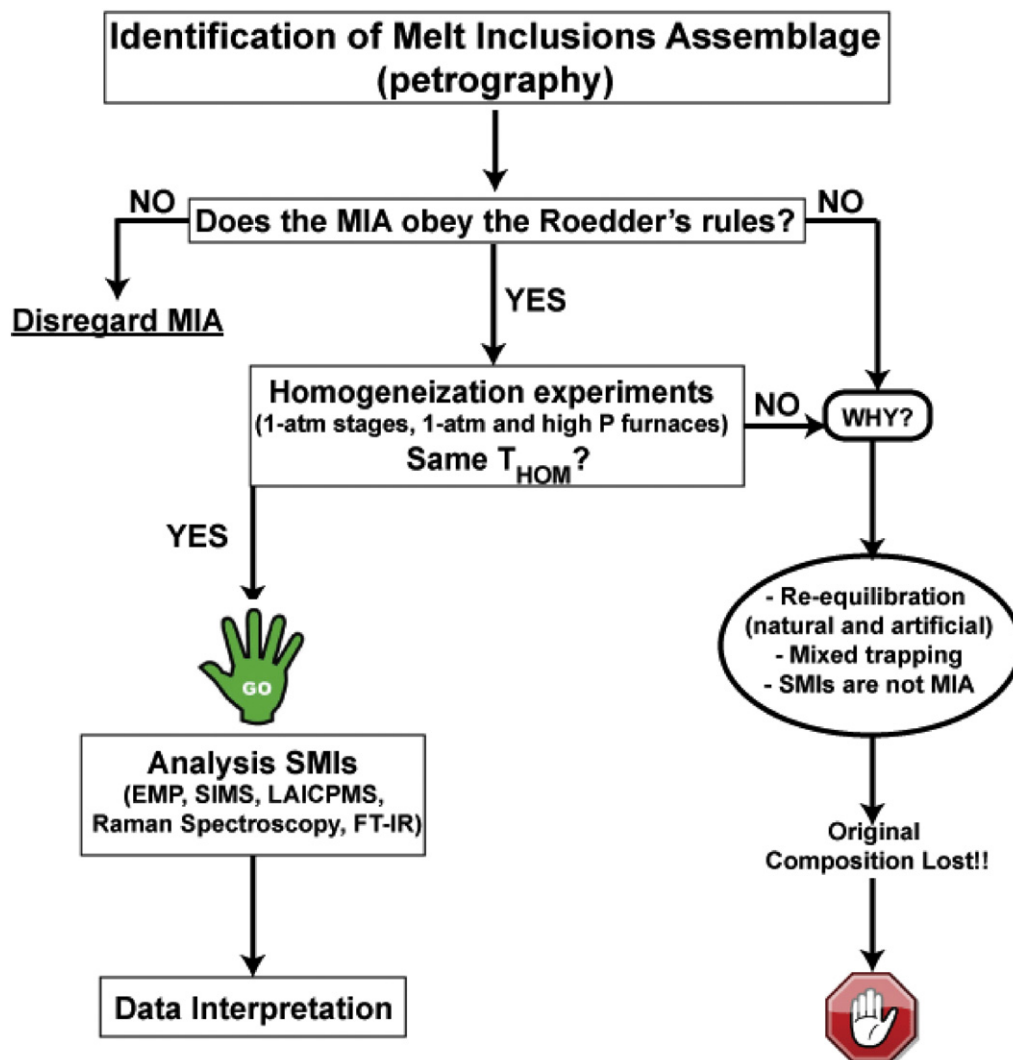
Identification of Melt Inclusions Assemblage (petrography)

NO

Does the MIA obey the Roedder's rules?

NO

Disregard MIA

YES

Homogeneization experiments
(1-atm stages, 1-atm and high P furnaces)
Same $T_{HOM}$?

NO

WHY?

YES

GO

- Re-equilibration (natural and artificial)
- Mixed trapping
- SMIs are not MIA

Analysis SMIs
(EMP, SIMS, LAICPMS, Raman Spectroscopy, FT-IR)

Original Composition Lost!!

Data Interpretation